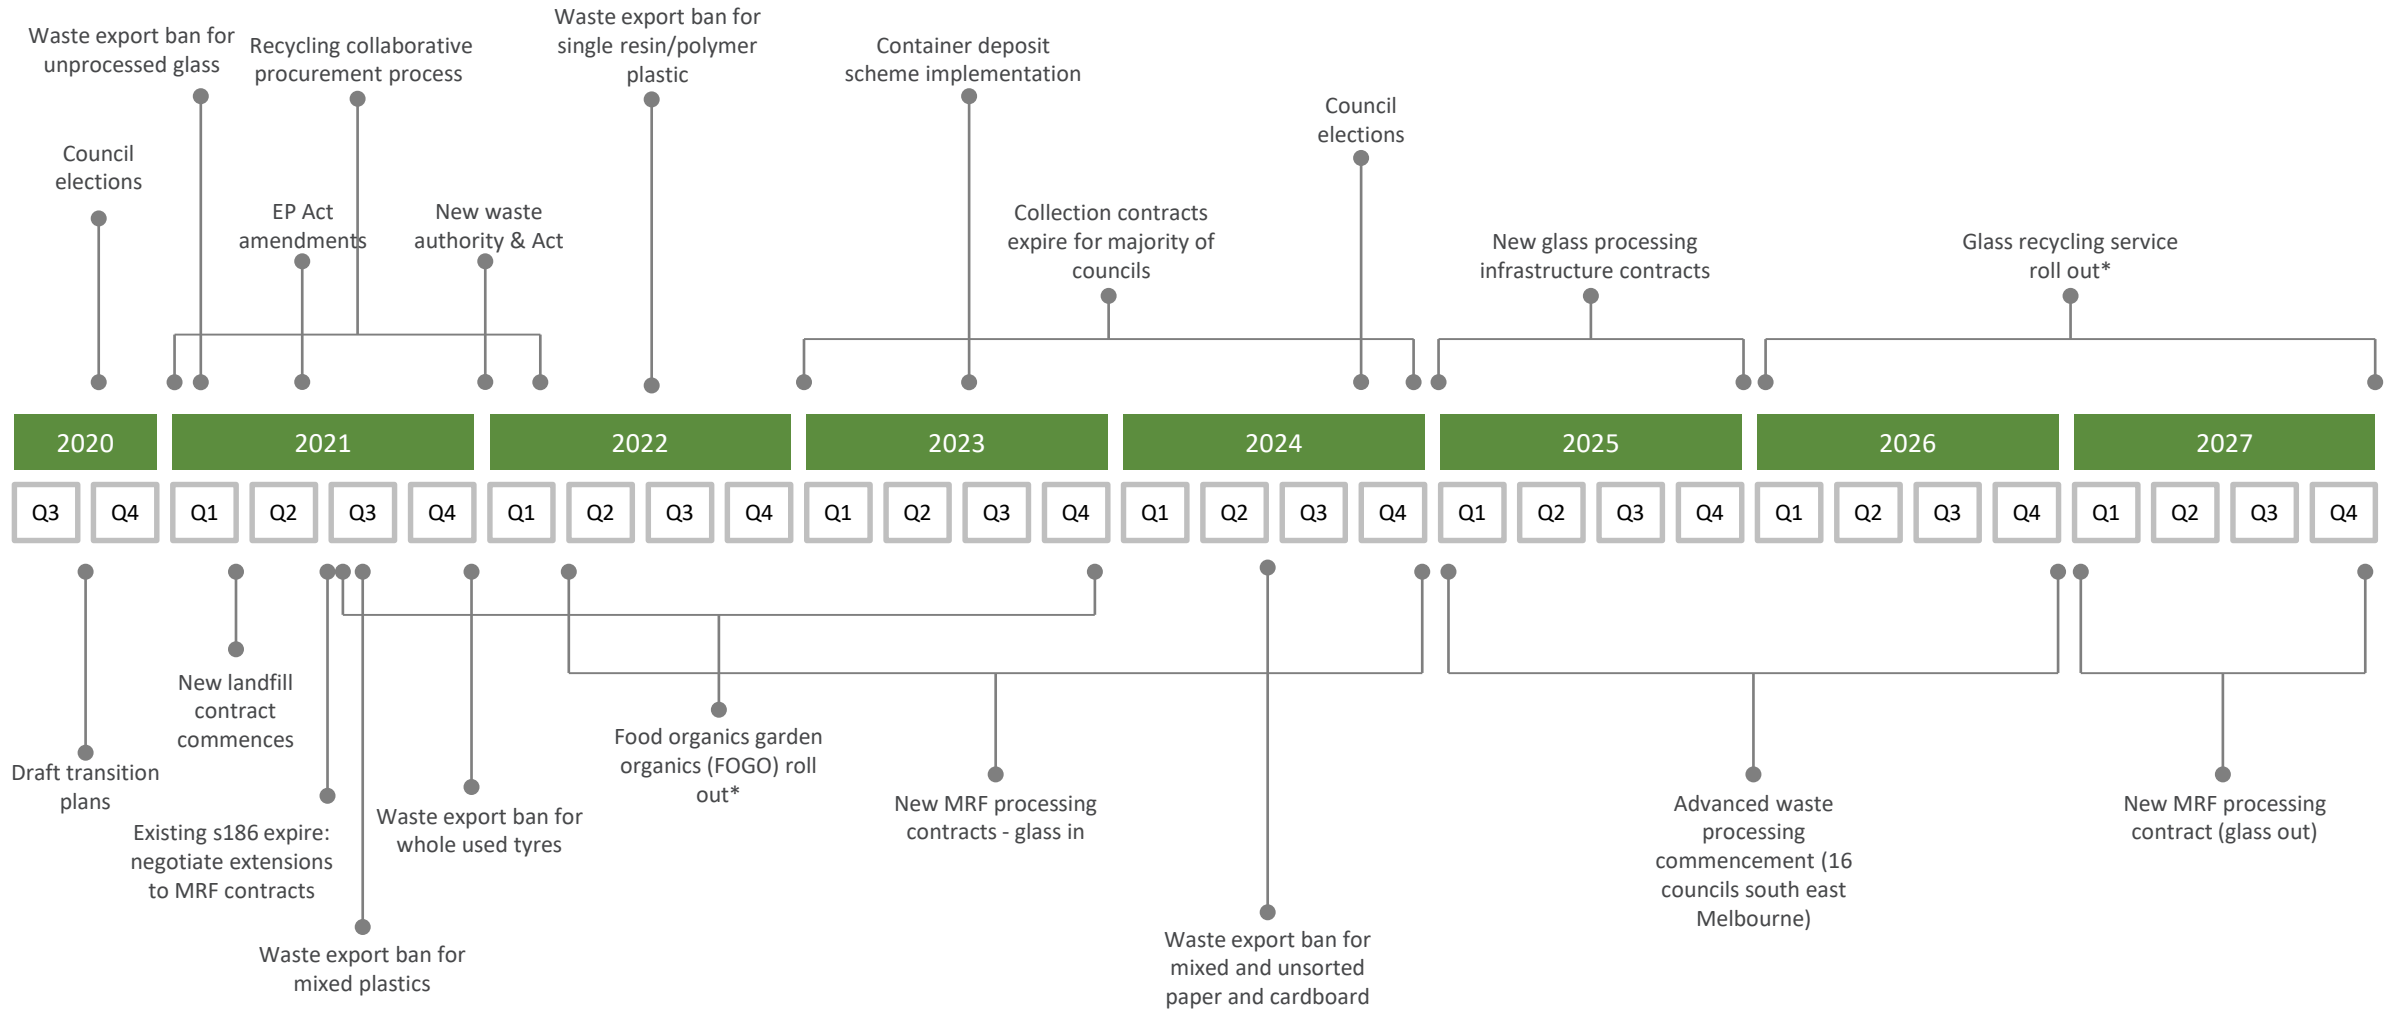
Waste export ban for unprocessed glass

Recycling collaborative procurement process

Waste export ban for single resin/polymer plastic

Container deposit scheme implementation

Council elections

Council elections

EP Act amendments

New waste authority & Act

Collection contracts expire for majority of councils

New glass processing infrastructure contracts

Glass recycling service roll out*

| 2020 | 2021 | 2022 | 2023 | 2024 | 2025 | 2026 | 2027 |
|---|---|---|---|---|---|---|---|

Q3 Q4 Q1 Q2 Q3 Q4 Q1 Q2 Q3 Q4 Q1 Q2 Q3 Q4 Q1 Q2 Q3 Q4 Q1 Q2 Q3 Q4 Q1 Q2 Q3 Q4 Q1 Q2 Q3 Q4

New landfill contract commences

Draft transition plans

Existing s186 expire: negotiate extensions to MRF contracts

Waste export ban for whole used tyres

Food organics garden organics (FOGO) roll out*

New MRF processing contracts - glass in

Advanced waste processing commencement (16 councils south east Melbourne)

New MRF processing contract (glass out)

Waste export ban for mixed plastics

Waste export ban for mixed and unsorted paper and cardboard